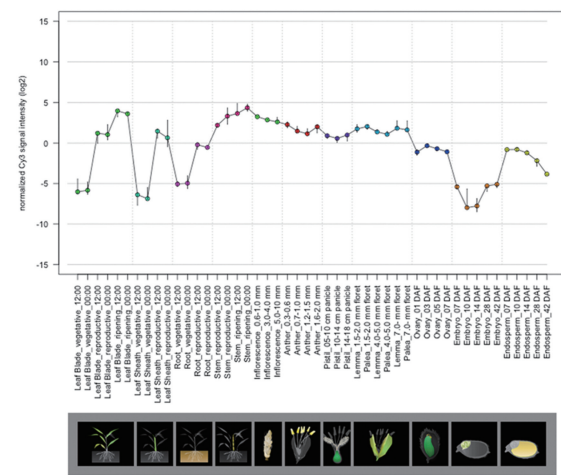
15
10
5
0
-5
-10
-15

normalized Cy3 signal intensity (log2)

Leaf Blade_vegetative_12:00
Leaf Blade_vegetative_00:00
Leaf Blade_reproductive_12:00
Leaf Blade_reproductive_00:00
Leaf Blade_ripening_12:00
Leaf Blade_ripening_00:00
Leaf Sheath_vegetative_12:00
Leaf Sheath_vegetative_00:00
Leaf Sheath_reproductive_12:00
Leaf Sheath_reproductive_00:00
Root_vegetative_12:00
Root_vegetative_00:00
Root_reproductive_12:00
Root_reproductive_00:00
Stem_reproductive_12:00
Stem_reproductive_00:00
Stem_ripening_12:00
Stem_ripening_00:00
Inflorescence_0.6-1.0 mm
Inflorescence_3.0-4.0 mm
Inflorescence_5.0-10 mm
Anther_0.3-0.6 mm
Anther_0.7-1.0 mm
Anther_1.2-1.5 mm
Anther_1.6-2.0 mm
Pistil_05-10 cm panicle
Pistil_10-14 cm panicle
Pistil_14-18 cm panicle
Lemma_1.5-2.0 mm floret
Lemma_4.0-5.0 mm floret
Palea_1.5-2.0 mm floret
Palea_4.0-5.0 mm floret
Lemma_7.0- mm floret
Palea_7.0- mm floret
Ovary_01 DAF
Ovary_03 DAF
Ovary_05 DAF
Ovary_07 DAF
Embryo_07 DAF
Embryo_10 DAF
Embryo_14 DAF
Embryo_28 DAF
Embryo_42 DAF
Endosperm_07 DAF
Endosperm_10 DAF
Endosperm_14 DAF
Endosperm_28 DAF
Endosperm_42 DAF